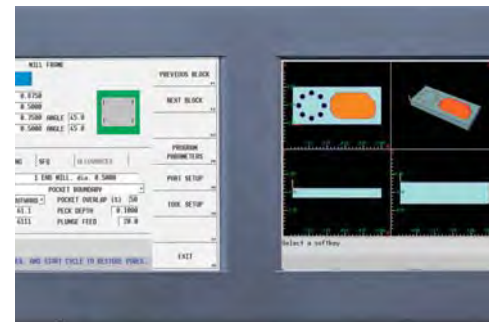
MILL FRAME

0.0750
0.5000
0.7500 ANGLE 45.0
0.5000 ANGLE 45.0

NC SFQ ADVANCED

1 END MILL, dia. 0.5000
POCKET BOUNDARY
DFORWARD POCKET OVERLAP (%) 50
61.1 PECK DEPTH 0.1000
4311 PLUNGE FEED 20.0

EL, AND START CYCLE TO RESTORE POWER.

PREVIOUS BLOCK
NEXT BLOCK
PROGRAM PARAMETERS
PART SETUP
TOOL SETUP
EXIT

Select a softkey